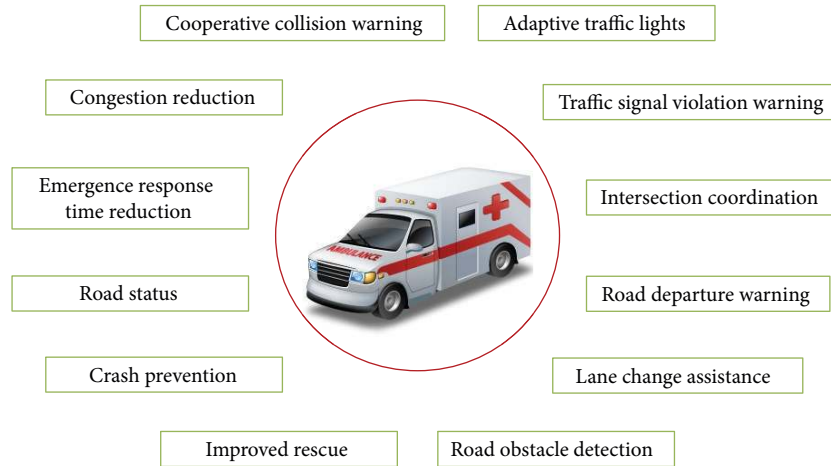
Cooperative collision warning

Adaptive traffic lights

Congestion reduction

Traffic signal violation warning

Emergence response time reduction

AMBULANCE

Intersection coordination

Road status

Road departure warning

Crash prevention

Lane change assistance

Improved rescue

Road obstacle detection